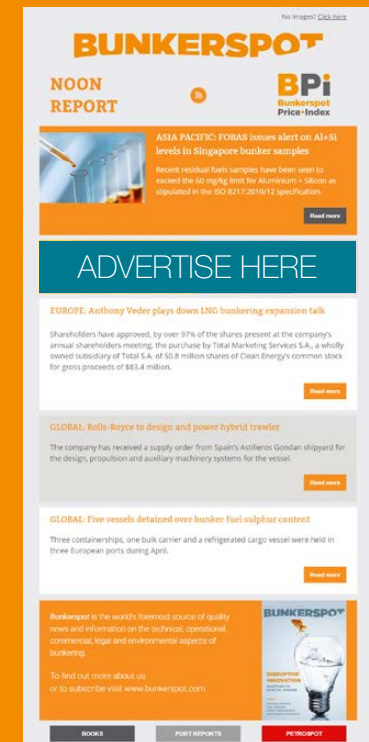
No images? Click here

BUNKERSPOT

NOON REPORT

BPi Bunkerspot Price•Index

ASIA PACIFIC: FOBAS issues alert on Al+Si levels in Singapore bunker samples

Recent residual fuels samples have been seen to exceed the 60 mg/kg limit for Aluminium + Silicon as stipulated in the ISO 8217:2010/12 specification.

Read more

ADVERTISE HERE

EUROPE: Anthony Veder plays down LNG bunkering expansion talk

Shareholders have approved, by over 97% of the shares present at the company's annual shareholders meeting, the purchase by Total Marketing Services S.A., a wholly owned subsidiary of Total S.A. of 50.8 million shares of Clean Energy's common stock for gross proceeds of \$83.4 million.

Read more

GLOBAL: Rolls-Royce to design and power hybrid trawler

The company has received a supply order from Spain's Astilleros Gondan shipyard for the design, propulsion and auxiliary machinery systems for the vessel.

Read more

GLOBAL: Five vessels detained over bunker fuel sulphur content

Three containerships, one bulk carrier and a refrigerated cargo vessel were held in three European ports during April.

Read more

Bunkerspot is the world's foremost source of quality news and information on the technical, operational, commercial, legal and environmental aspects of bunkering.

To find out more about us or to subscribe visit www.bunkerspot.com

BUNKERSPOT

DISRUPTIVE INNOVATION

BOOKS

PORT REPORTS

PETROSPOT